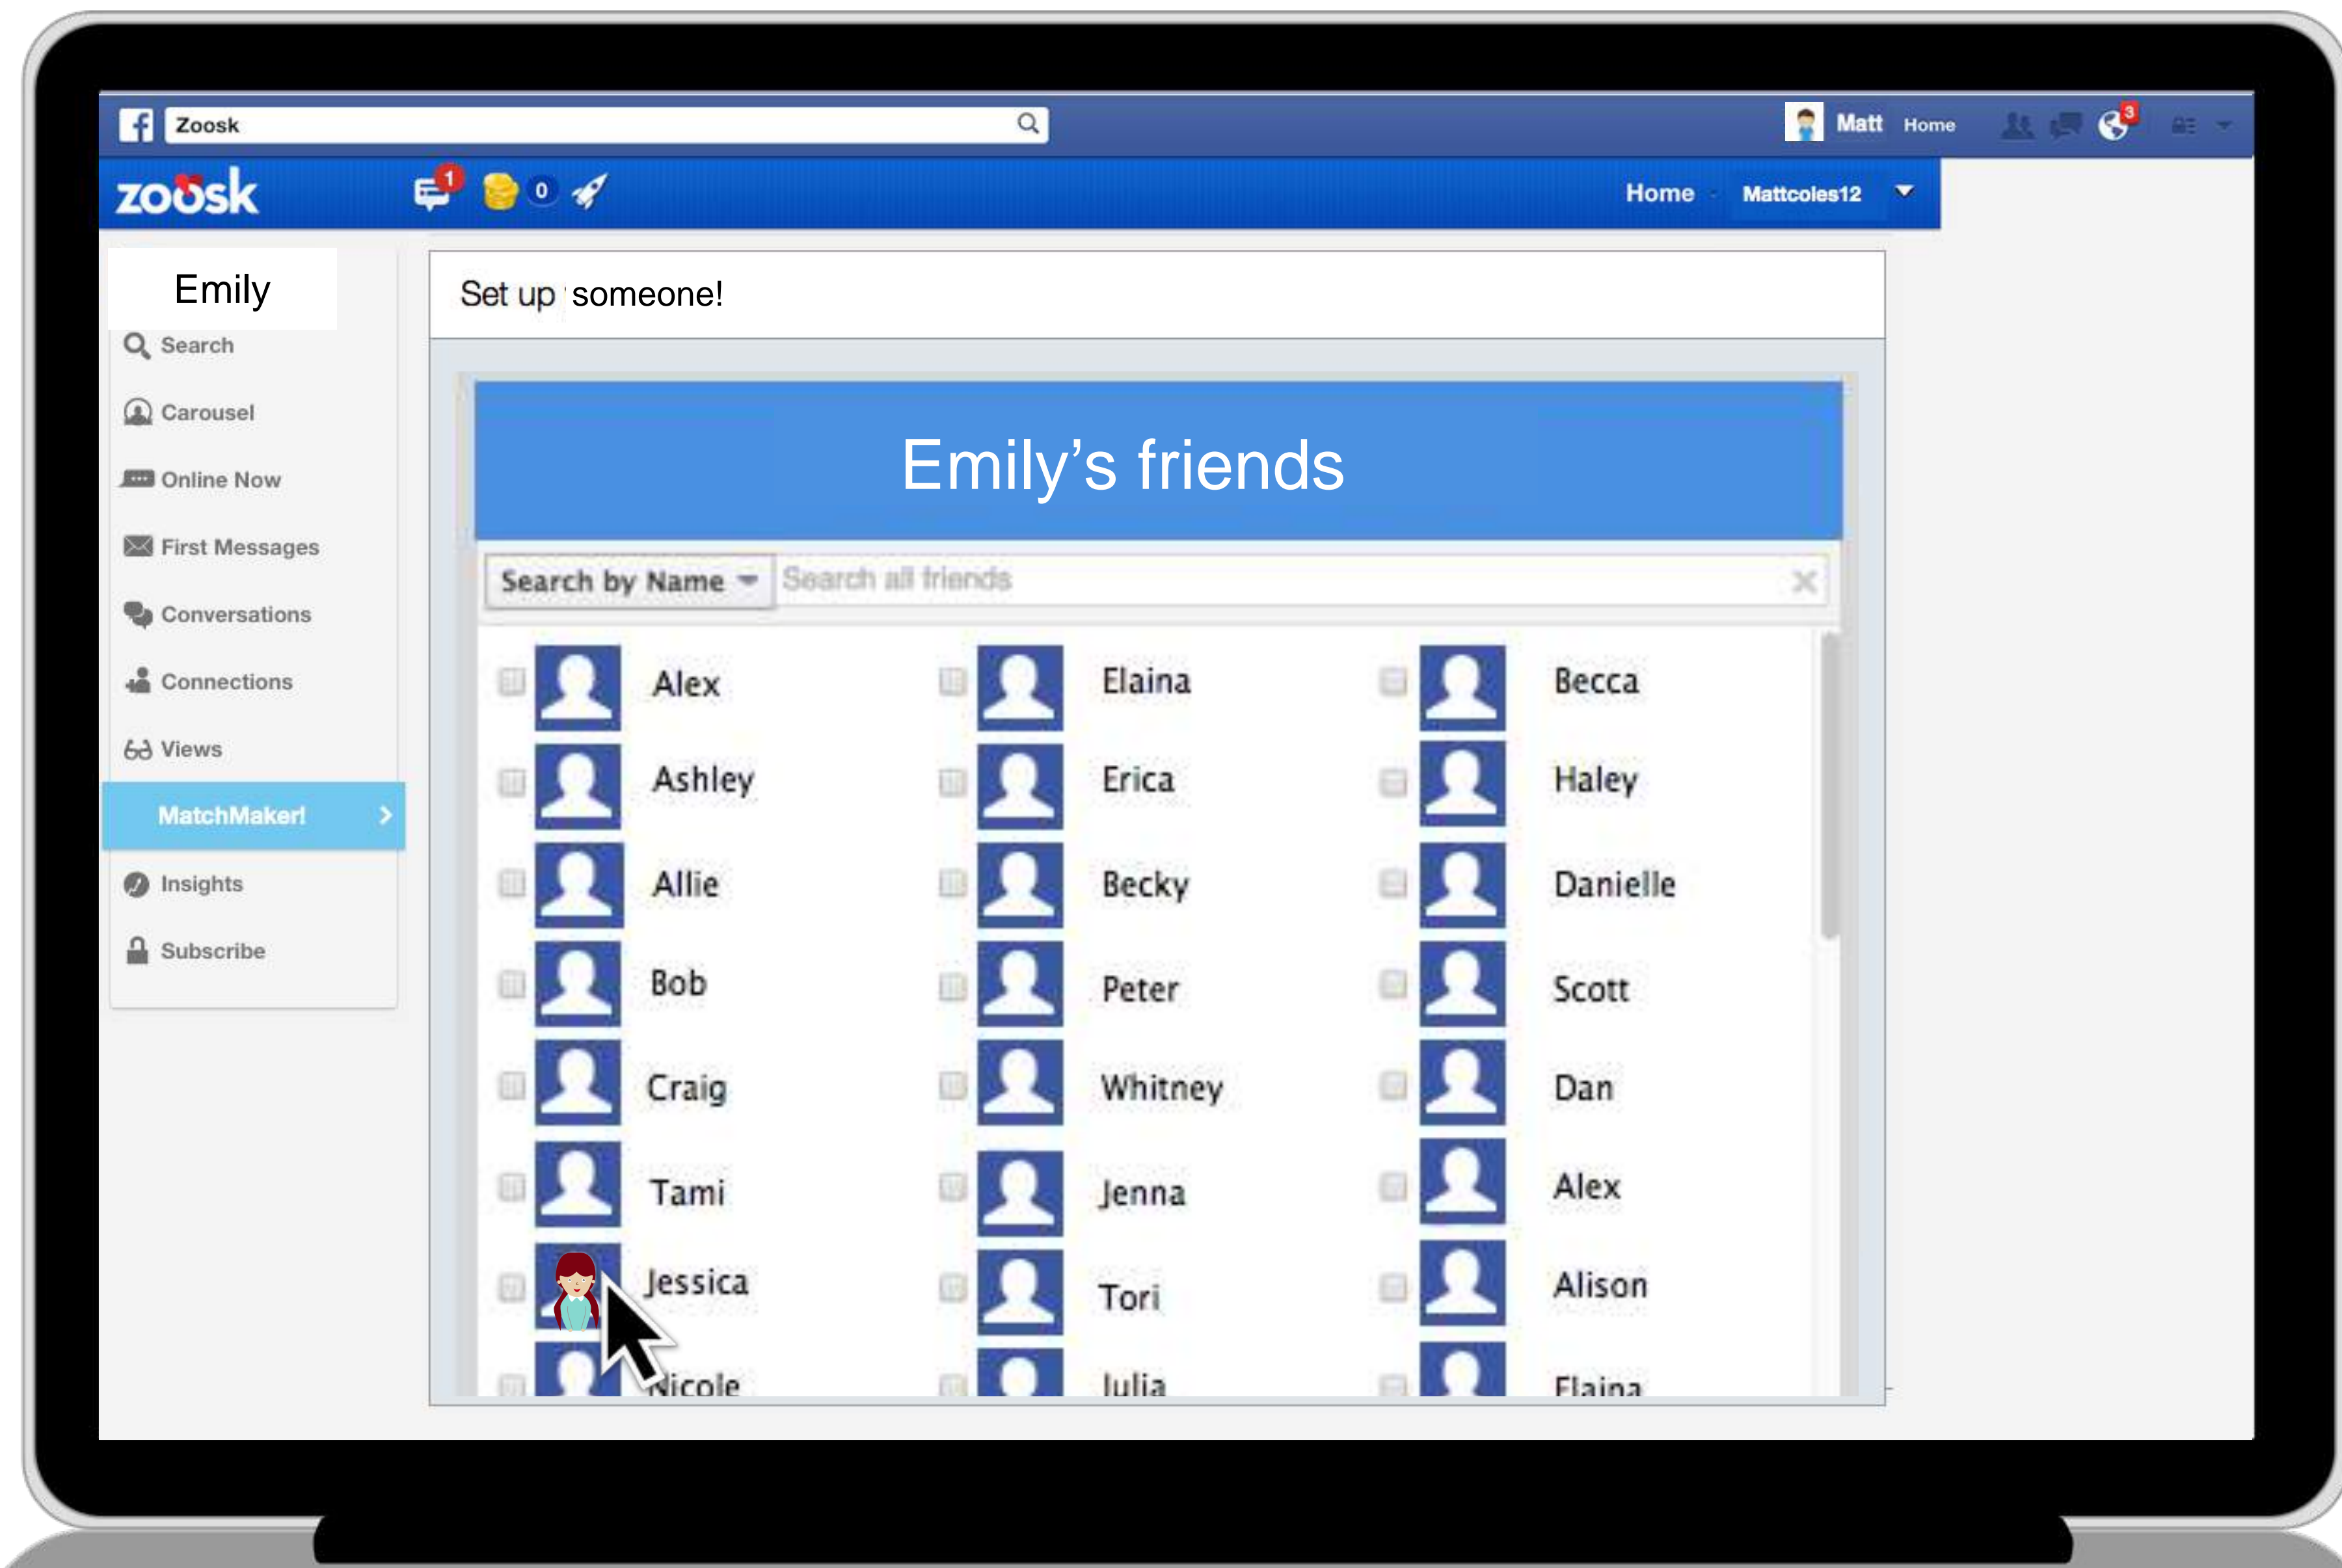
Zoosk

Matt Home

3

zoosk 1 0

Home Mattcoles12

Emily

Search

Carousel

Online Now

First Messages

Conversations

Connections

Views

MatchMaker!

Insights

Subscribe

Set up someone!

Emily’s friends

Search by Name

Search all friends

| Alex | Elaina | Becca |
|---|---|---|
| Ashley | Erica | Haley |
| Allie | Becky | Danielle |
| Bob | Peter | Scott |
| Craig | Whitney | Dan |
| Tami | Jenna | Alex |
| Jessica | Tori | Alison |
| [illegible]icole | Julia | Elaina |